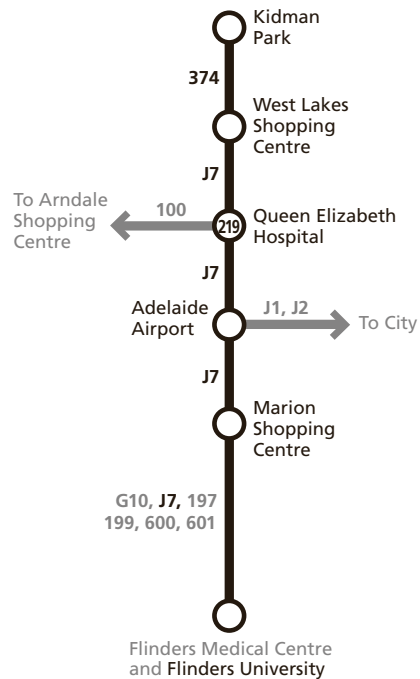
Kidman Park

374

West Lakes Shopping Centre

J7

To Arndale Shopping Centre

100

219

Queen Elizabeth Hospital

J7

Adelaide Airport

J1, J2

To City

J7

Marion Shopping Centre

G10, J7, 197
199, 600, 601

Flinders Medical Centre and Flinders University